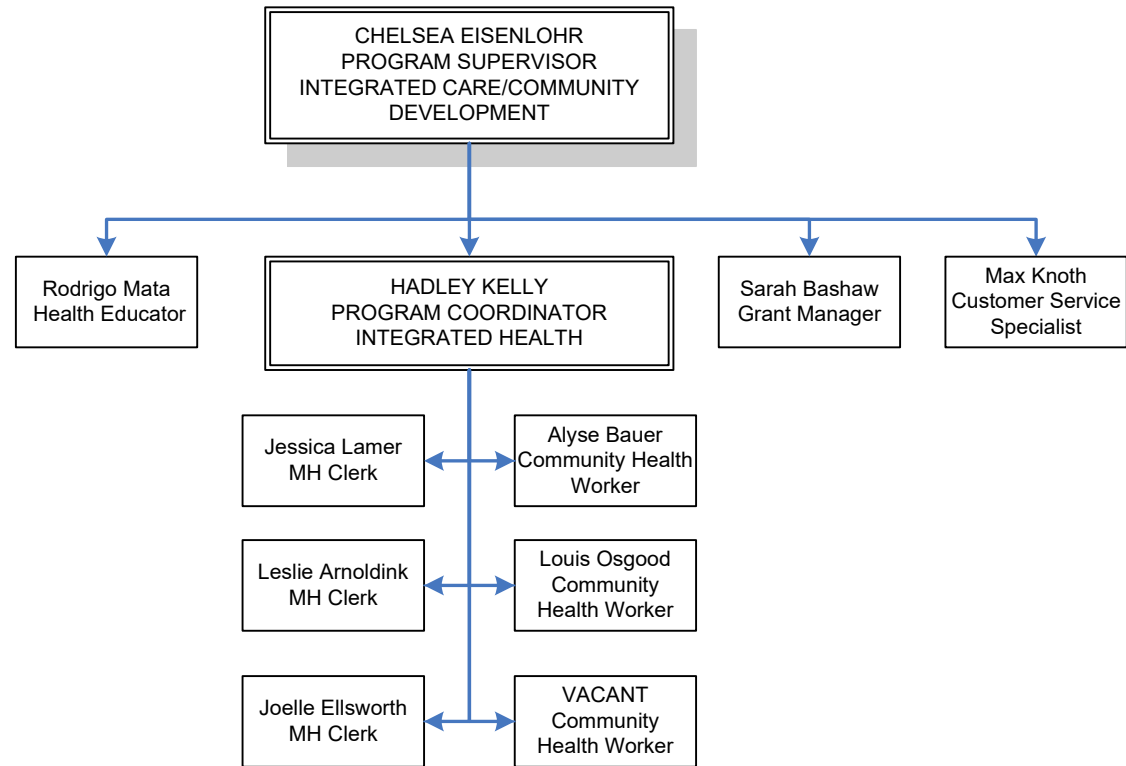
CHELSEA EISENLOHR
PROGRAM SUPERVISOR
INTEGRATED CARE/COMMUNITY DEVELOPMENT

Rodrigo Mata
Health Educator

HADLEY KELLY
PROGRAM COORDINATOR
INTEGRATED HEALTH

Sarah Bashaw
Grant Manager

Max Knoth
Customer Service Specialist

Jessica Lamer
MH Clerk

Alyse Bauer
Community Health Worker

Leslie Arnoldink
MH Clerk

Louis Osgood
Community Health Worker

Joelle Ellsworth
MH Clerk

VACANT
Community Health Worker